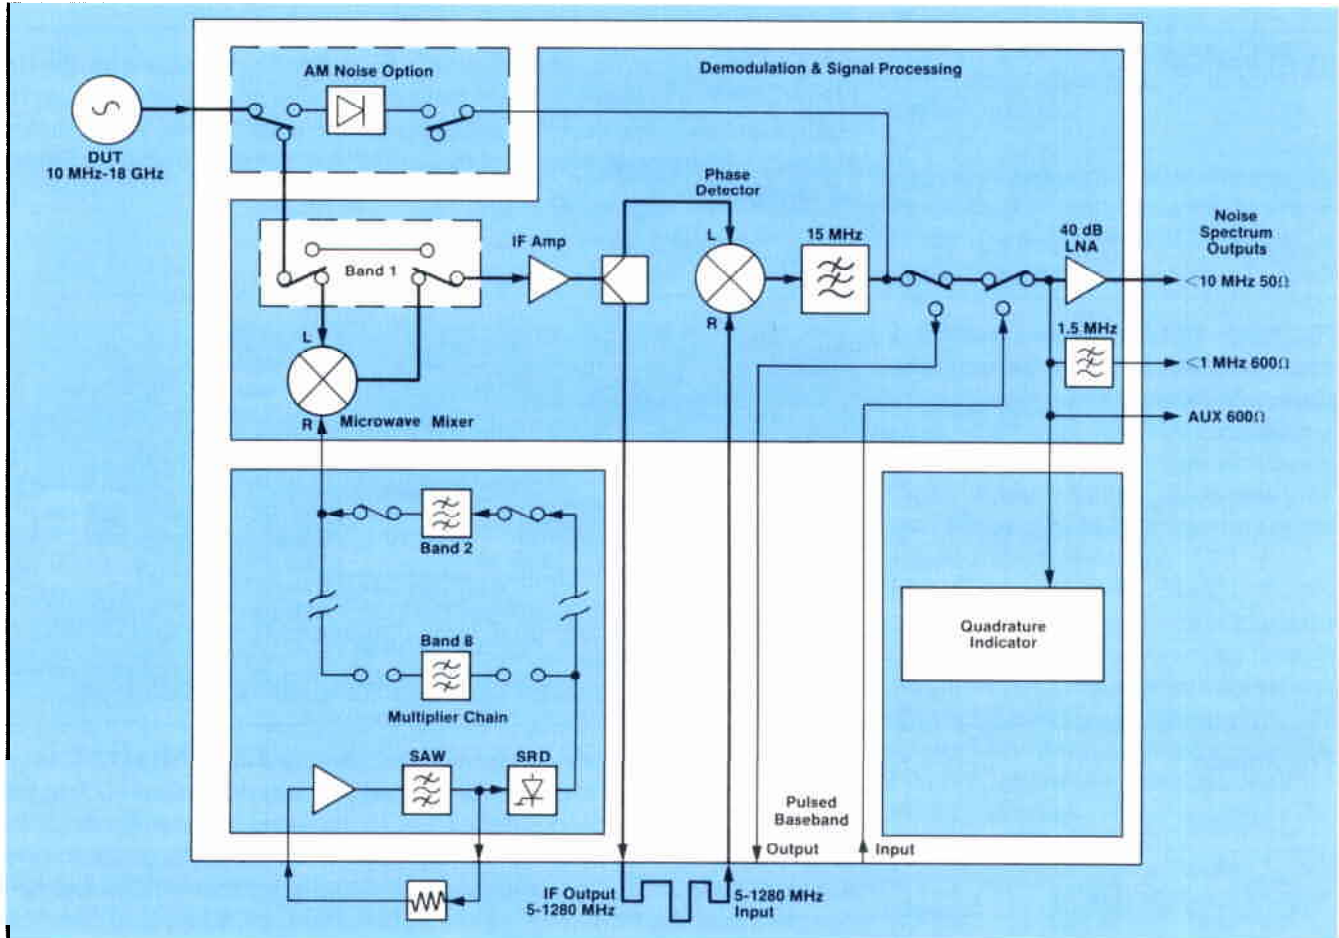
AM Noise Option

Demodulation & Signal Processing

DUT
10 MHz-18 GHz

Phase
Detector

IF Amp

L

15 MHz

40 dB
LNA

Noise
Spectrum
Outputs

Band 1

<10 MHz 50Ω

R

1.5 MHz

L

<1 MHz 600Ω

R

Microwave Mixer

AUX 600Ω

Band 2

Band 8

Quadrature
Indicator

Multiplier Chain

SAW

SRD

Pulsed
Baseband

Output

Input

IF Output
5-1280 MHz

5-1280 MHz
Input